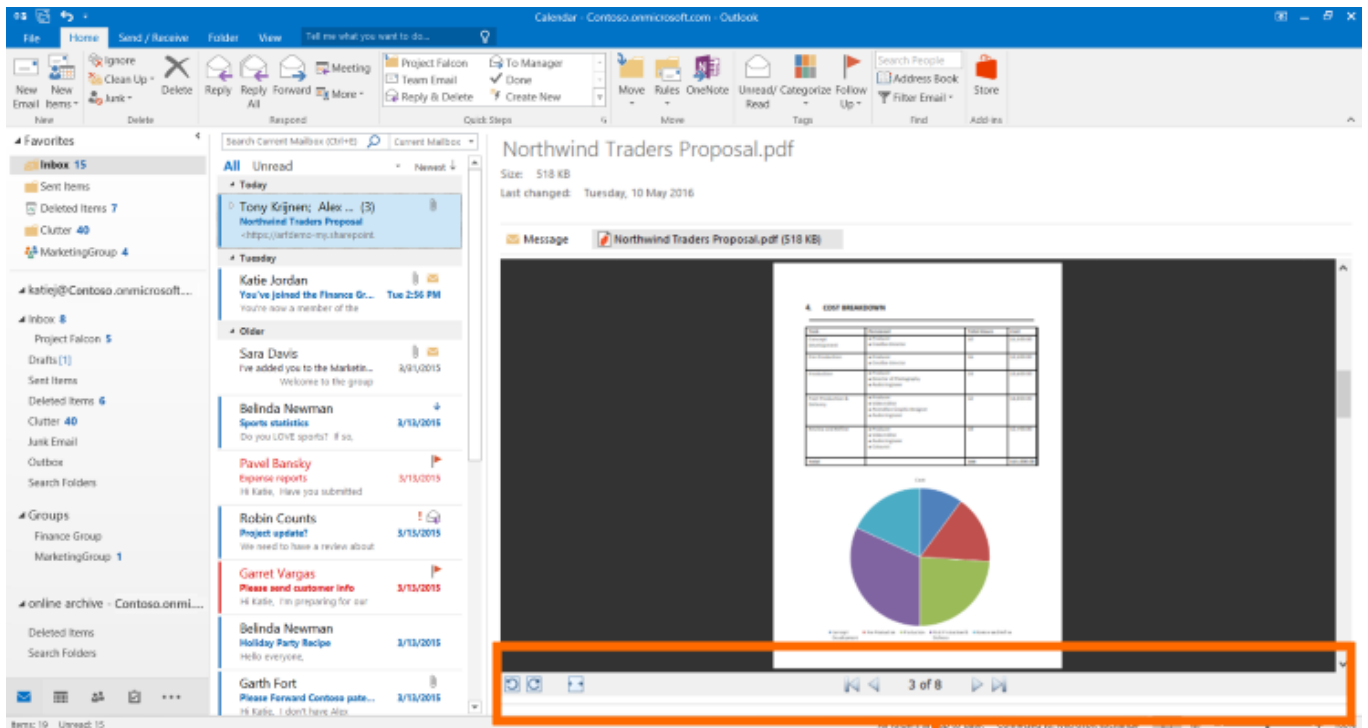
Calendar - Contoso.onmicrosoft.com - Outlook

File Home Send / Receive Folder View Tell me what you want to do...

New Email New Items New
Ignore Clean Up Junk Delete Delete
Reply Reply All Forward Meeting More Respond
Project Falcon Team Email Reply & Delete To Manager Done Create New Quick Steps
Move Rules OneNote Move
Unread/ Read Categorize Follow Up Tags
Search People Address Book Filter Email Find
Store Add-ins

Favorites
Inbox 15
Sent Items
Deleted Items 7
Clutter 40
MarketingGroup 4

katiej@Contoso.onmicrosoft...
Inbox 8
Project Falcon 5
Drafts [1]
Sent Items
Deleted Items 6
Clutter 40
Junk Email
Outbox
Search Folders

Groups
Finance Group
MarketingGroup 1

online archive - Contoso.onmi...
Deleted Items
Search Folders

Search Current Mailbox (Ctrl+E) Current Mailbox
All Unread Newest
Today
Tony Krijnen; Alex ... (3)
Northwind Traders Proposal
<https://arfdemo-my.sharepoint
Tuesday
Katie Jordan
You've joined the Finance Gr... Tue 2:56 PM
You're now a member of the
Older
Sara Davis
I've added you to the Marketin... 3/31/2015
Welcome to the group
Belinda Newman
Sports statistics 3/13/2015
Do you LOVE sports? If so,
Pavel Bansky
Expense reports 3/13/2015
Hi Katie, Have you submitted
Robin Counts
Project update? 3/13/2015
We need to have a review about
Garret Vargas
Please send customer info 3/13/2015
Hi Katie, I'm preparing for our
Belinda Newman
Holiday Party Recipe 3/13/2015
Hello everyone,
Garth Fort
Please Forward Contoso pate... 3/13/2015
Hi Katie, I don't have Alex

Northwind Traders Proposal.pdf
Size: 518 KB
Last changed: Tuesday, 10 May 2016

Message Northwind Traders Proposal.pdf (518 KB)

4. COST BREAKDOWN

3 of 8

Items: 19 Unread: 15